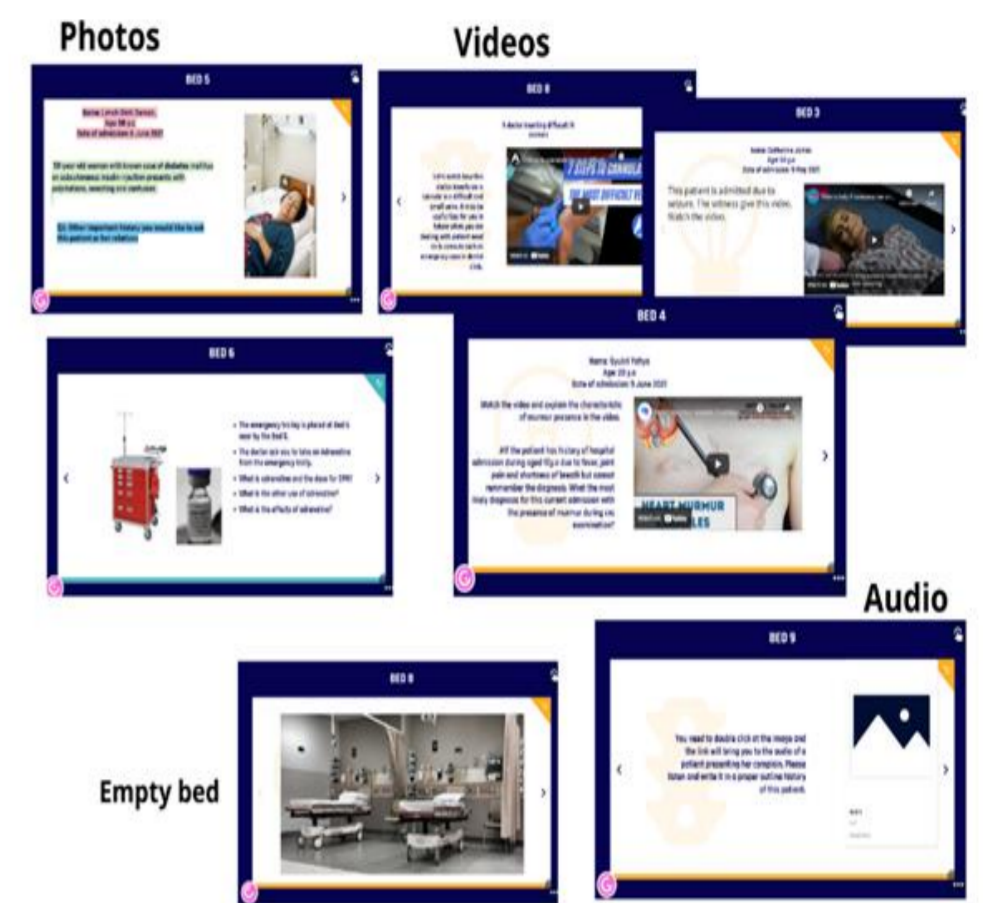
Photos

Videos

BED 5

Name: Linah Binti Osman
Age: 58 y.o
Date of admission: 6 June 2021

58 year old woman with known case of diabetes mellitus on subcutaneous insulin injection presents with polyphagia, sweating and confusion.

Q1. Other important history you would like to ask this patient or her relatives

BED 8

5 doctor inserting difficult IV
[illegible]

Let's watch how the doctor inserts an IV cannula in a difficult and small vein. It may be useful tips for you in future when you are dealing with patient need IV in a acute care in emergency case in dental clinic.

7 STEPS TO CANNULATE THE MOST DIFFICULT VEIN

BED 3

Name: Catherine Jones
Age: 60 y.o
Date of admission: 9 May 2021

This patient is admitted due to seizure. The witness give this video. Watch the video.

BED 6

The emergency trolley is placed at Bed's near by the bed 6.
The doctor ask you to take an Adrenaline from the emergency trolley.
What is adrenaline and the dose for CPR?
What is the other use of adrenaline?
What is the effects of adrenaline?

BED 4

Name: Syukri Yahya
Age: 20 y.o
Date of admission: 5 June 2021

Watch the video and explain the characteristic of murmur presence in the video.

Al if the patient has history of hospital admission during aged 10y.o due to fever, joint pain and shortness of breath but cannot remember the diagnosis. What the most likely diagnosis for this current admission with the presence of murmur during you examination?

HEART MURMUR
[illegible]LES

Audio

BED 9

You need to double click at the image and the link will bring you to the audio of a patient presenting her complain. Please listen and write it in a proper outline history of this patient.

BED 8

Empty bed